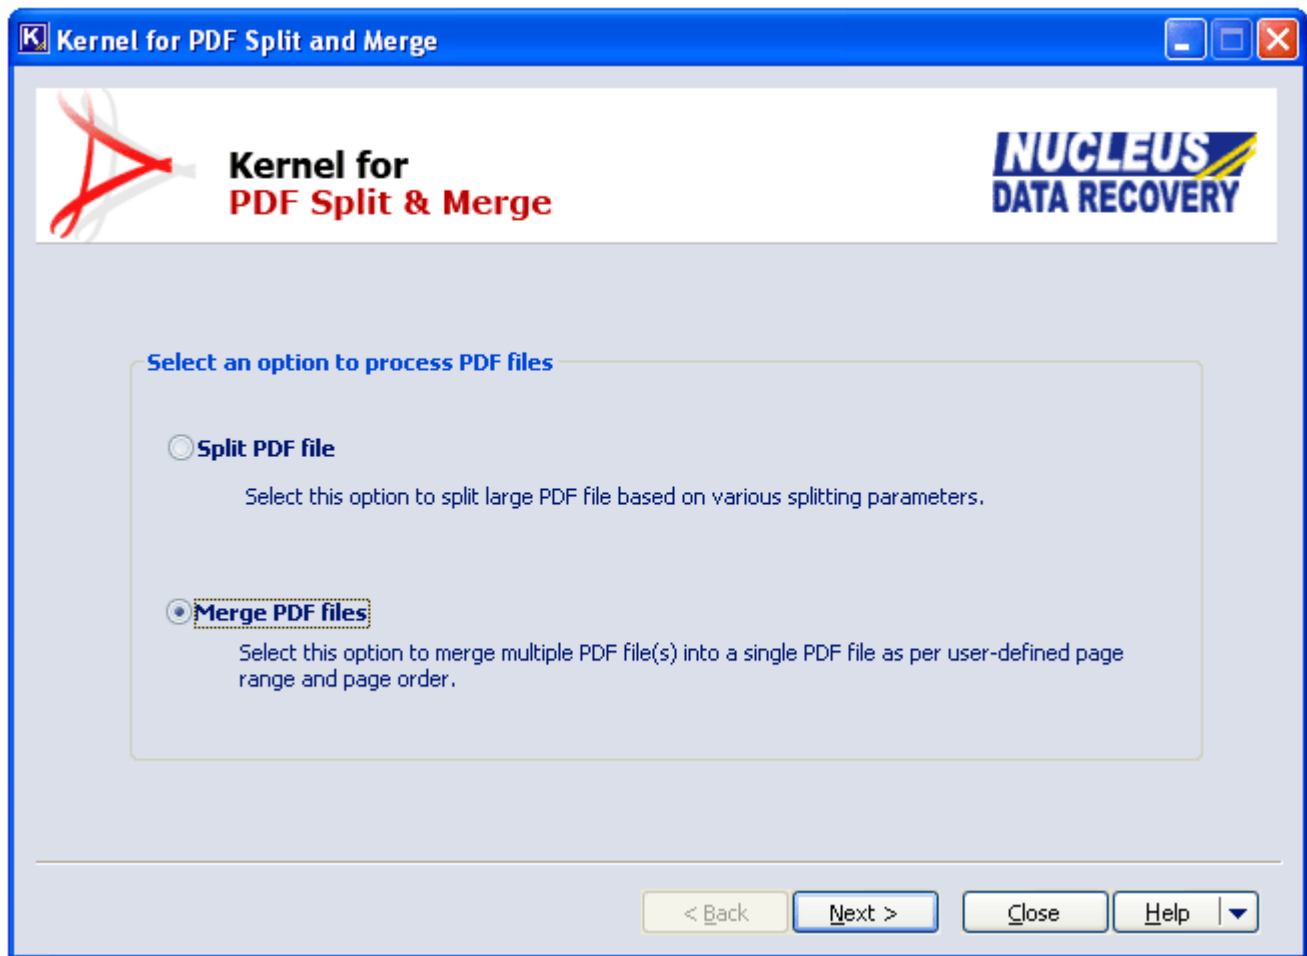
Kernel for PDF Split and Merge

Kernel for
PDF Split & Merge

NUCLEUS
DATA RECOVERY

Select an option to process PDF files

Split PDF file

Select this option to split large PDF file based on various splitting parameters.

Merge PDF files

Select this option to merge multiple PDF file(s) into a single PDF file as per user-defined page range and page order.

< Back
Next >
Close
Help